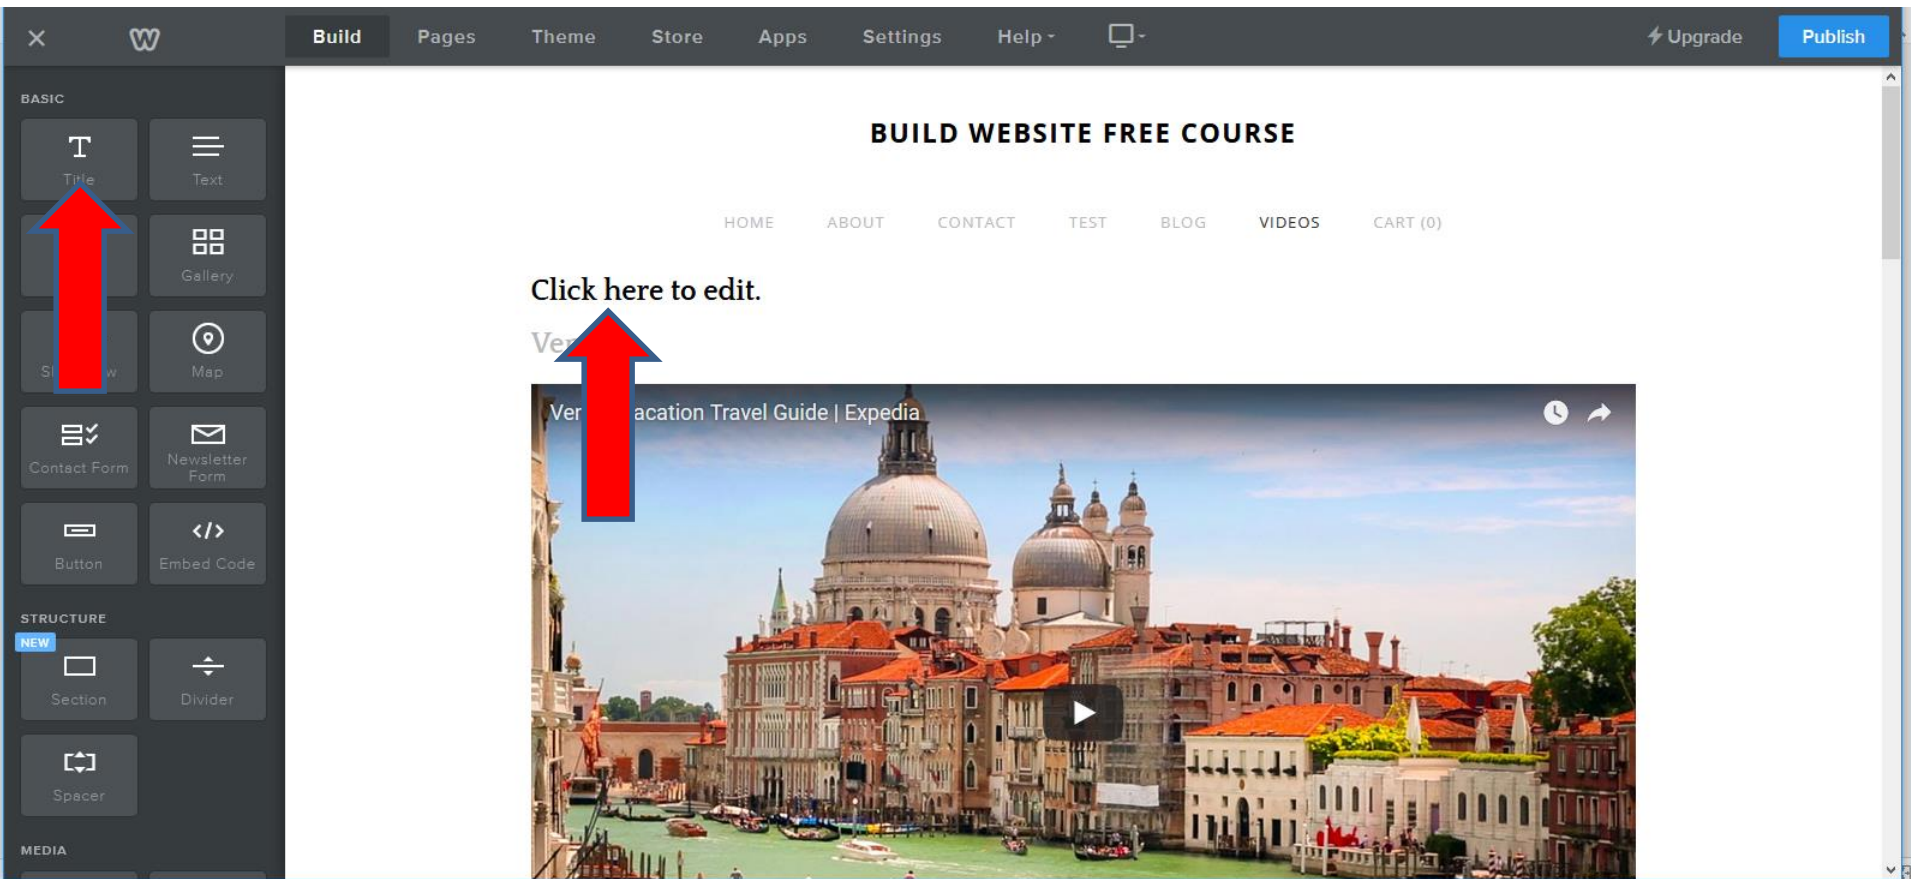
Build Pages Theme Store Apps Settings Help Upgrade Publish

BASIC

Title
Text
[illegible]
Gallery
Sl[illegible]w
Map
Contact Form
Newsletter Form
Button
Embed Code

STRUCTURE

NEW
Section
Divider
Spacer

MEDIA

BUILD WEBSITE FREE COURSE

HOME ABOUT CONTACT TEST BLOG VIDEOS CART (0)

Click here to edit.

Ve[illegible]

Ver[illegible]acation Travel Guide | Expedia